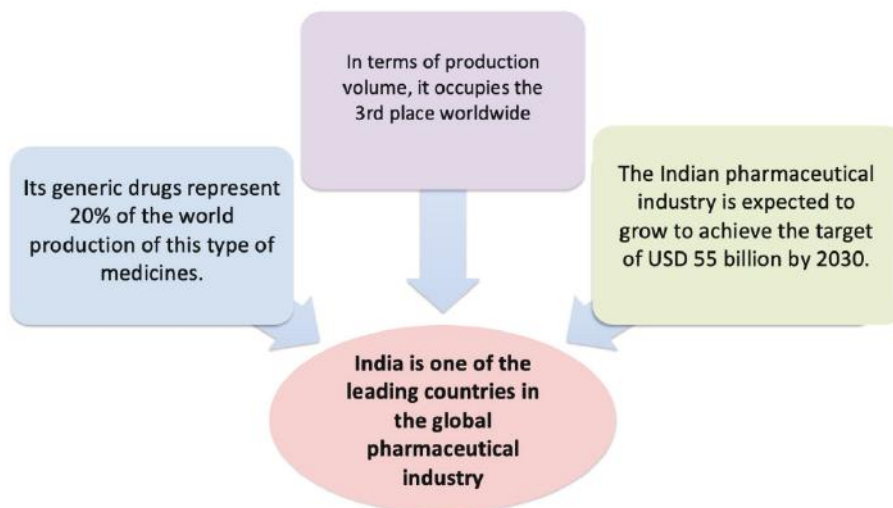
In terms of production volume, it occupies the 3rd place worldwide

Its generic drugs represent 20% of the world production of this type of medicines.

The Indian pharmaceutical industry is expected to grow to achieve the target of USD 55 billion by 2030.

India is one of the leading countries in the global pharmaceutical industry